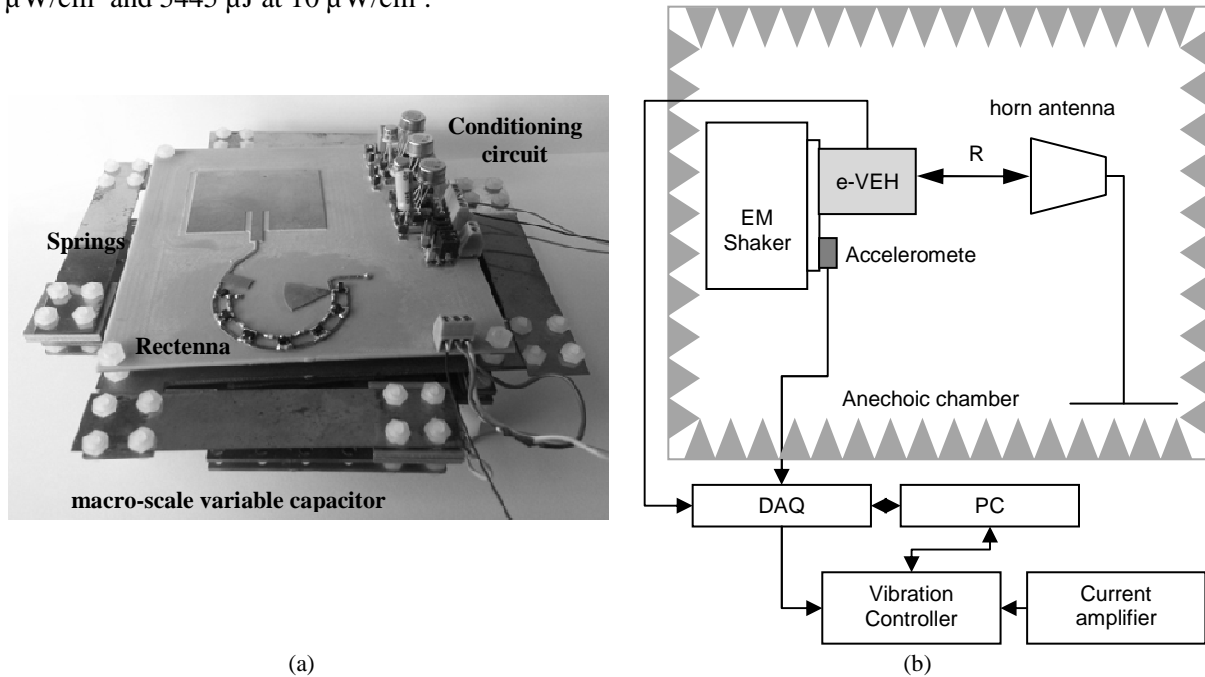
μW/cm² and 5443 μJ at 10 μW/cm².

Conditioning circuit

Springs

Rectenna

macro-scale variable capacitor

(a)

horn antenna

EM Shaker

e-VEH

R

Acceleromete

Anechoic chamber

DAQ

PC

Vibration Controller

Current amplifier

(b)